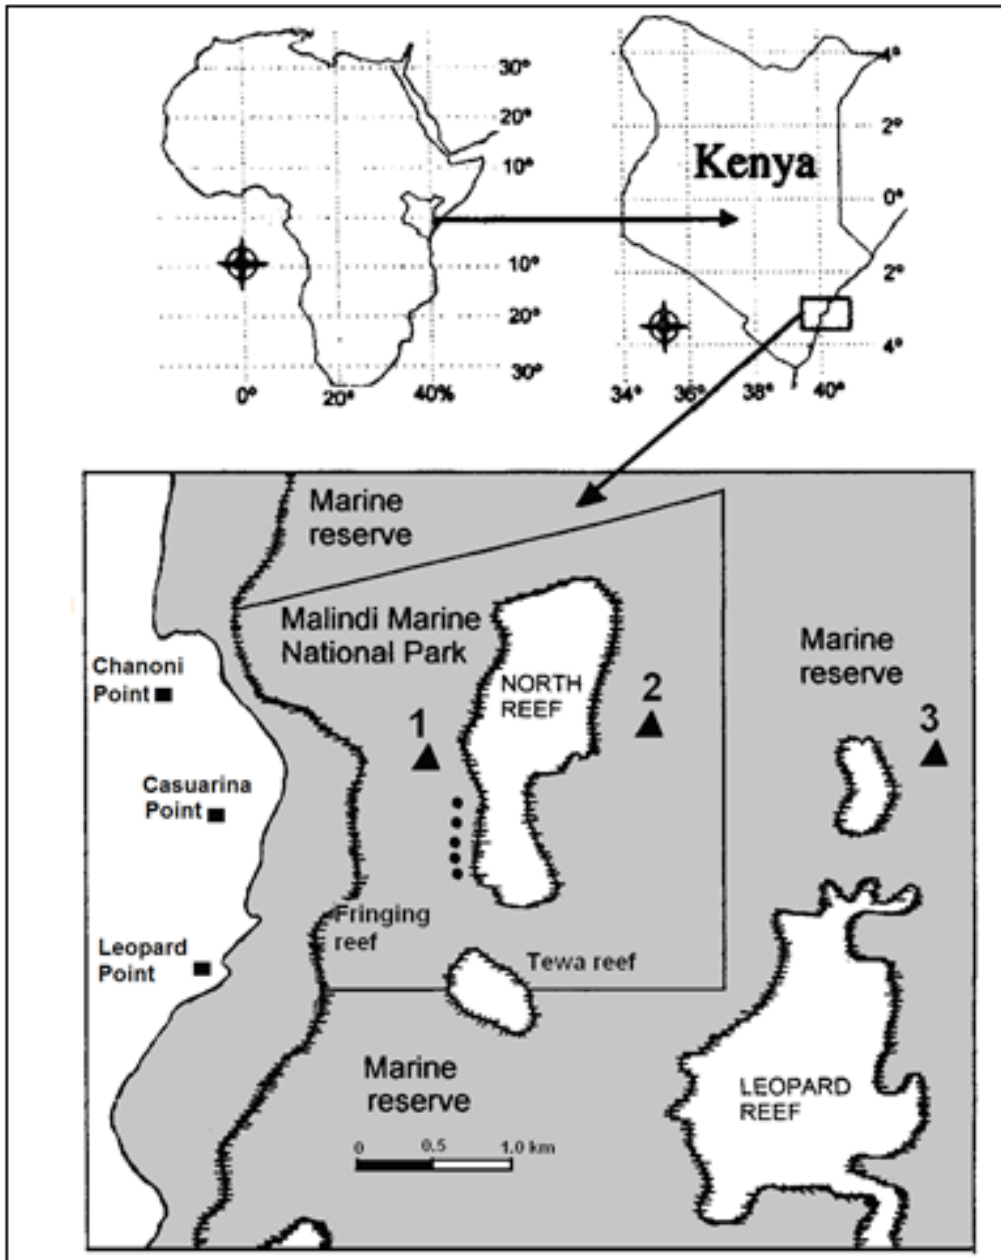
30°
20°
10°
10°
20°
30°
0°
20°
40%

Kenya
4°
2°
0°
2°
4°
34°
36°
38°
40°

Marine reserve

Malindi Marine National Park

Chanoni Point

NORTH REEF

2

Marine reserve

1

3

Casuarina Point

Fringing reef

Leopard Point

Tewa reef

Marine reserve

0
0.5
1.0 km

LEOPARD REEF